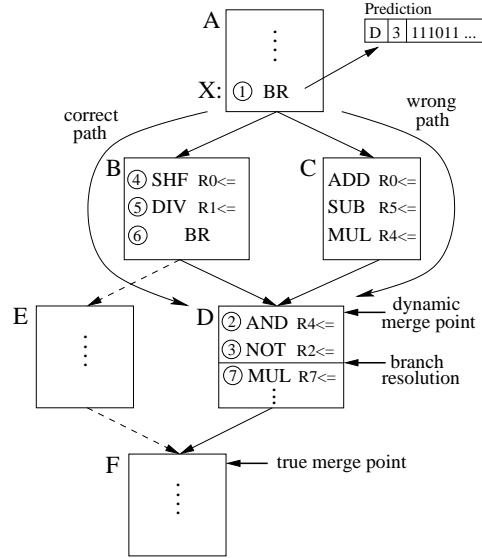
Prediction

| D | 3 | 111011 ... |
|---|---|---|

A

⋮

X: ① BR

correct path

wrong path

B ④ SHF R0<=
⑤ DIV R1<=
⑥ BR

C ADD R0<=
SUB R5<=
MUL R4<=

E ⋮

D ② AND R4<=
③ NOT R2<=
⑦ MUL R7<=
⋮

dynamic merge point

branch resolution

F ⋮

true merge point